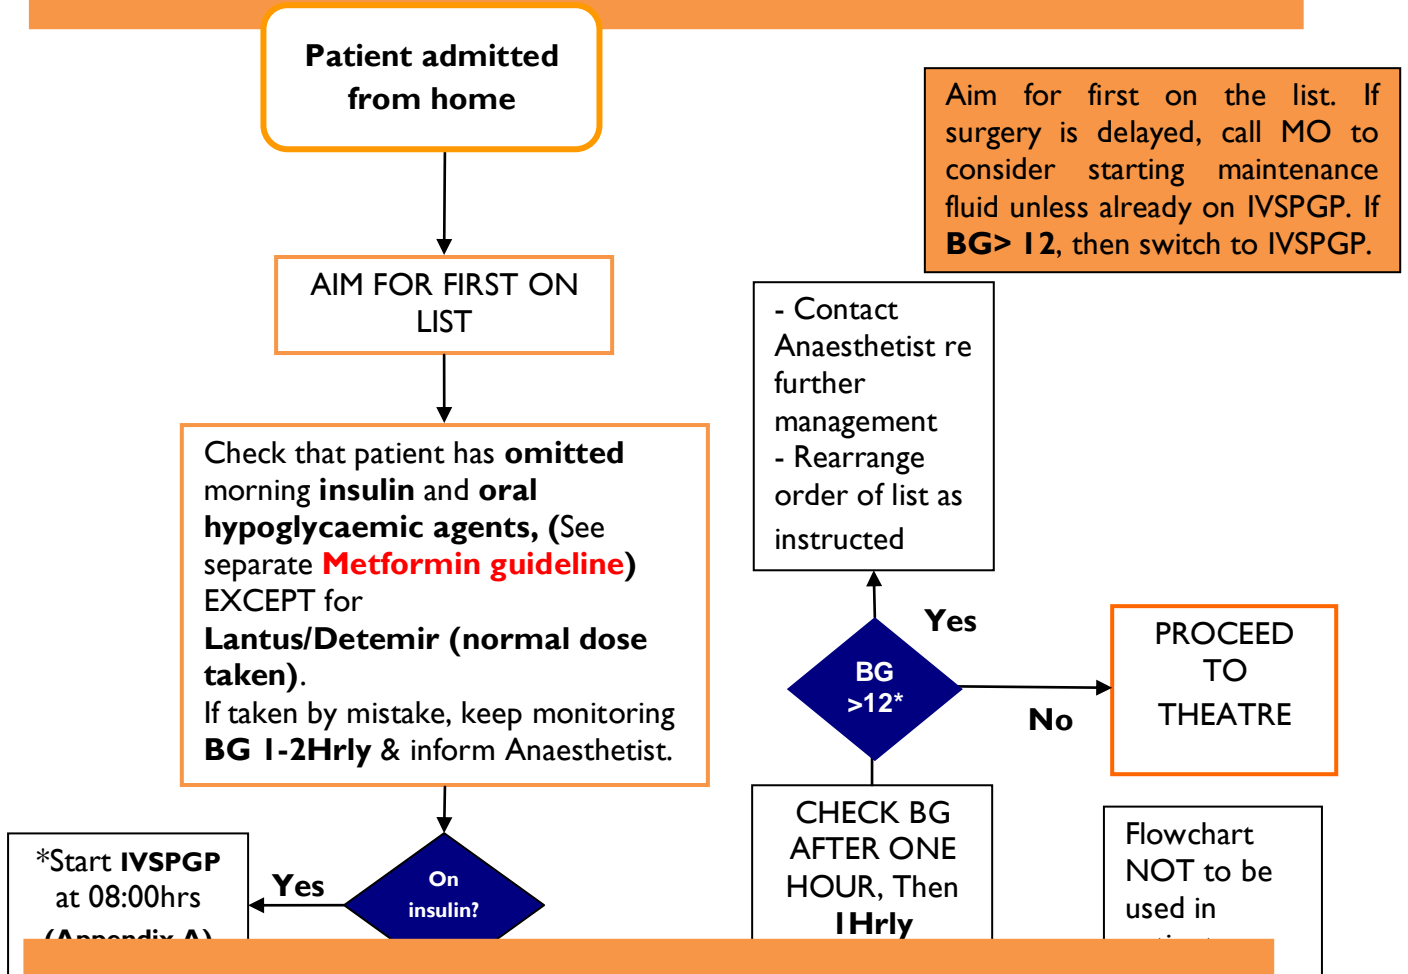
Patient admitted from home

Aim for first on the list. If surgery is delayed, call MO to consider starting maintenance fluid unless already on IVSPGP. If **BG> 12**, then switch to IVSPGP.

AIM FOR FIRST ON LIST

- Contact Anaesthetist re further management
- Rearrange order of list as instructed

Check that patient has **omitted** morning **insulin** and **oral hypoglycaemic agents, (**See separate **Metformin guideline)** EXCEPT for **Lantus/Detemir (normal dose taken)**.
If taken by mistake, keep monitoring **BG 1-2Hrly** & inform Anaesthetist.

Yes

BG >12*

No

PROCEED TO THEATRE

CHECK BG AFTER ONE HOUR, Then **1Hrly**

Flowchart NOT to be used in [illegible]

*Start **IVSPGP** at 08:00hrs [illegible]

Yes

On insulin?